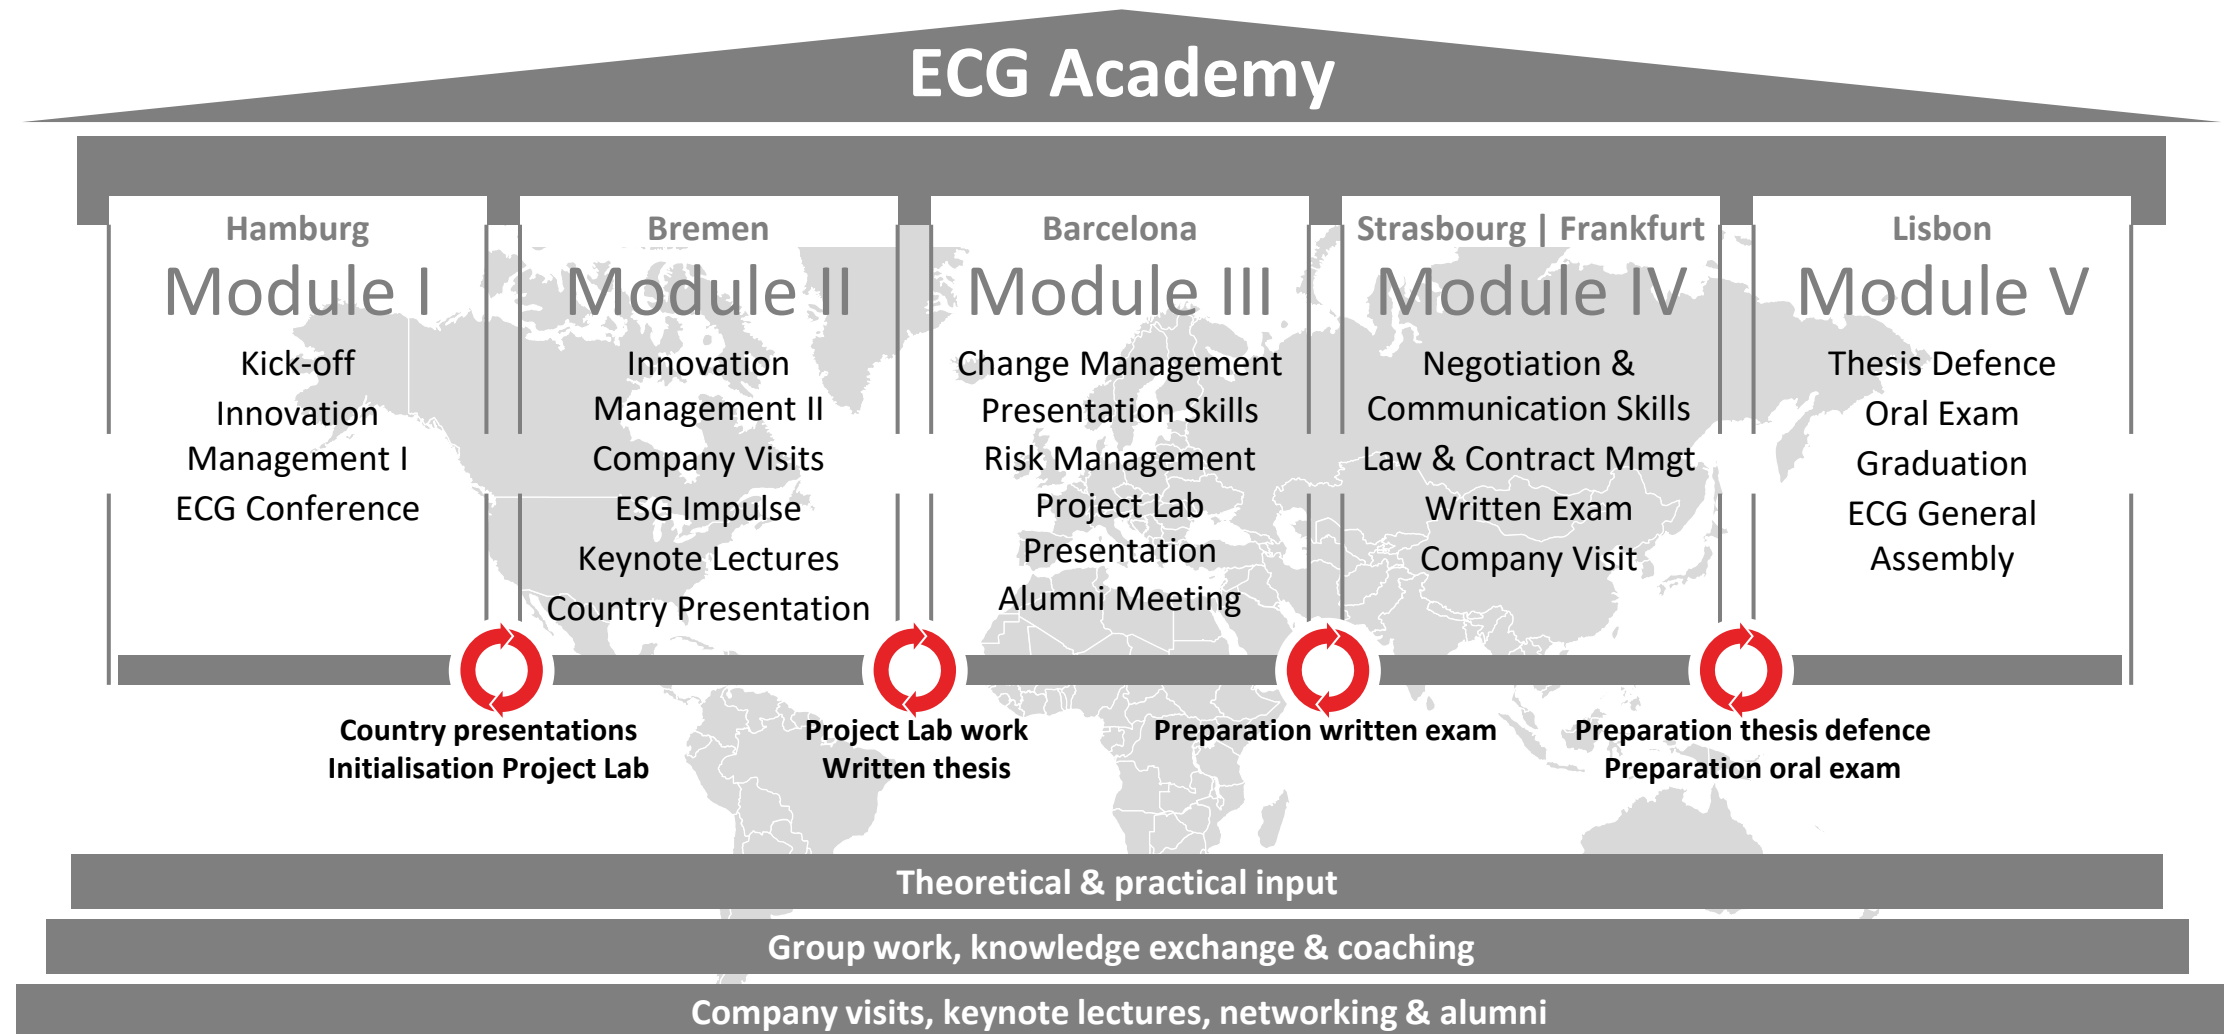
ECG Academy

Hamburg
Module I
Kick-off
Innovation Management I
ECG Conference

Bremen
Module II
Innovation Management II
Company Visits
ESG Impulse
Keynote Lectures
Country Presentation

Barcelona
Module III
Change Management
Presentation Skills
Risk Management
Project Lab Presentation
Alumni Meeting

Strasbourg | Frankfurt
Module IV
Negotiation & Communication Skills
Law & Contract Mmgt
Written Exam
Company Visit

Lisbon
Module V
Thesis Defence
Oral Exam
Graduation
ECG General Assembly

Country presentations
Initialisation Project Lab

Project Lab work
Written thesis

Preparation written exam

Preparation thesis defence
Preparation oral exam

Theoretical & practical input

Group work, knowledge exchange & coaching

Company visits, keynote lectures, networking & alumni